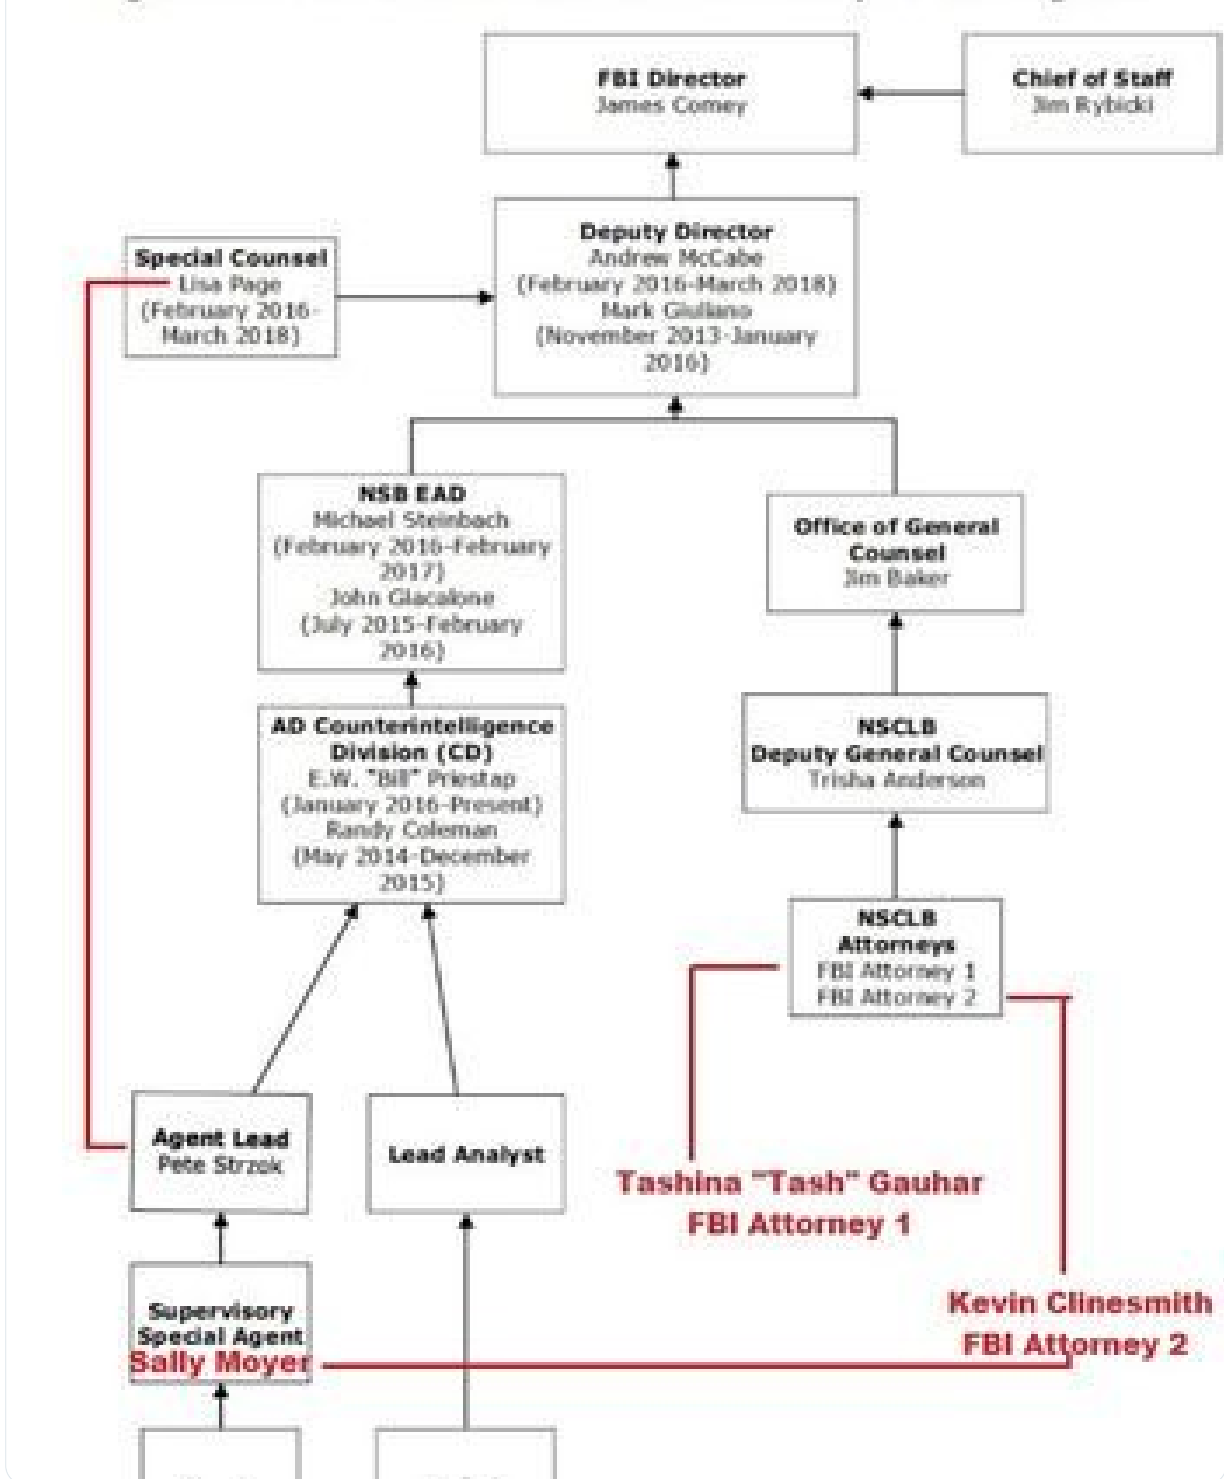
FBI Director
James Comey

Chief of Staff
Jim Rybicki

Special Counsel
Lisa Page
(February 2016-March 2018)

Deputy Director
Andrew McCabe
(February 2016-March 2018)
Mark Giuliano
(November 2013-January 2016)

NSB EAD
Michael Steinbach
(February 2016-February 2017)
John Giacalone
(July 2015-February 2016)

Office of General Counsel
Jim Baker

AD Counterintelligence Division (CD)
E.W. "Bill" Priestap
(January 2016-Present)
Randy Coleman
(May 2014-December 2015)

NSCLB
Deputy General Counsel
Trisha Anderson

NSCLB
Attorneys
FBI Attorney 1
FBI Attorney 2

Agent Lead
Pete Strzok

Lead Analyst

Tashina "Tash" Gauhar
FBI Attorney 1

Kevin Clinesmith
FBI Attorney 2

Supervisory
Special Agent
Sally Moyer